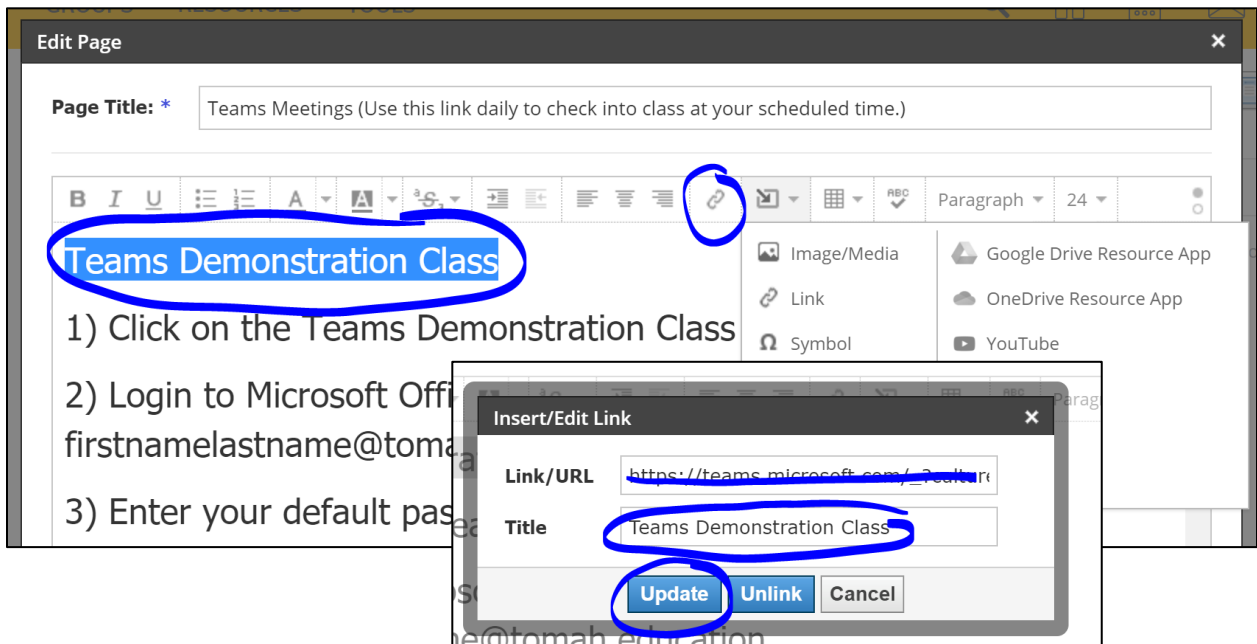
Edit Page

Page Title: * Teams Meetings (Use this link daily to check into class at your scheduled time.)

B I U A Paragraph 24

Teams Demonstration Class

1) Click on the Teams Demonstration Class

2) Login to Microsoft Offi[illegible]
firstnamelastname@toma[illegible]

3) Enter your default pas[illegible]

Image/Media
Link
Symbol

Google Drive Resource App
OneDrive Resource App
YouTube

Insert/Edit Link

Link/URL https://teams.microsoft.com/_?culture

Title Teams Demonstration Class

Update Unlink Cancel

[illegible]@tomah.education